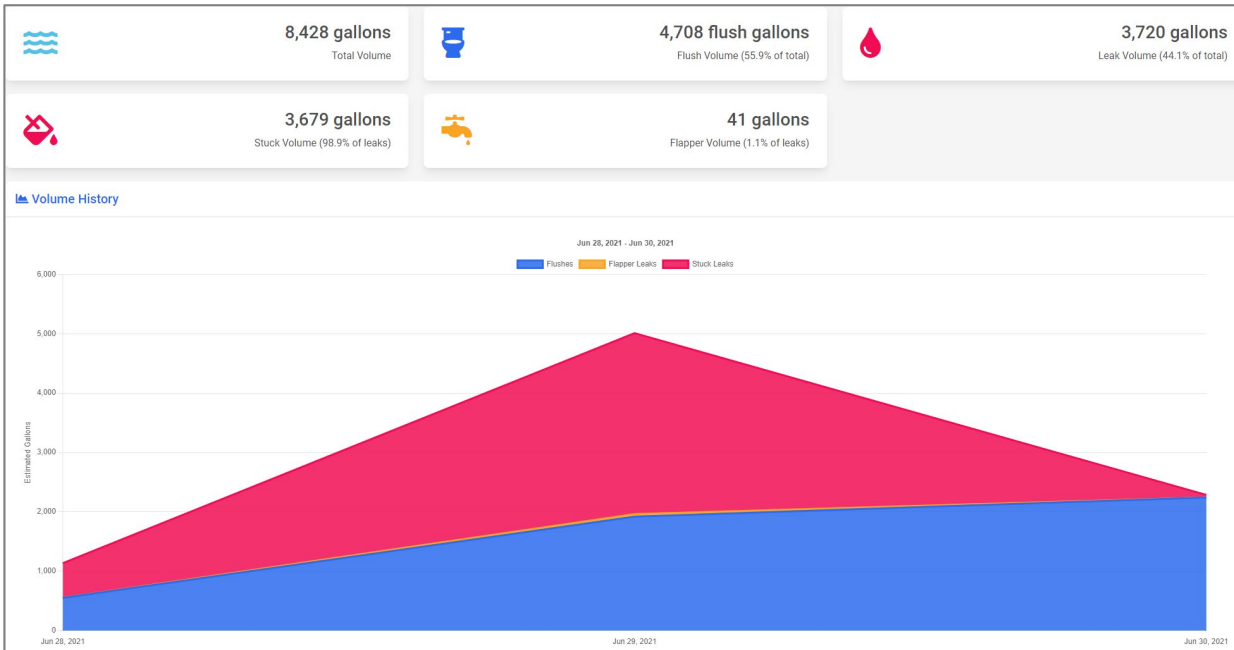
8,428 gallons
Total Volume

4,708 flush gallons
Flush Volume (55.9% of total)

3,720 gallons
Leak Volume (44.1% of total)

3,679 gallons
Stuck Volume (98.9% of leaks)

41 gallons
Flapper Volume (1.1% of leaks)

Volume History

Jun 28, 2021 - Jun 30, 2021

Flushes Flapper Leaks Stuck Leaks

6,000
5,000
4,000
3,000
2,000
1,000
0

Estimated Gallons

Jun 28, 2021
Jun 29, 2021
Jun 30, 2021